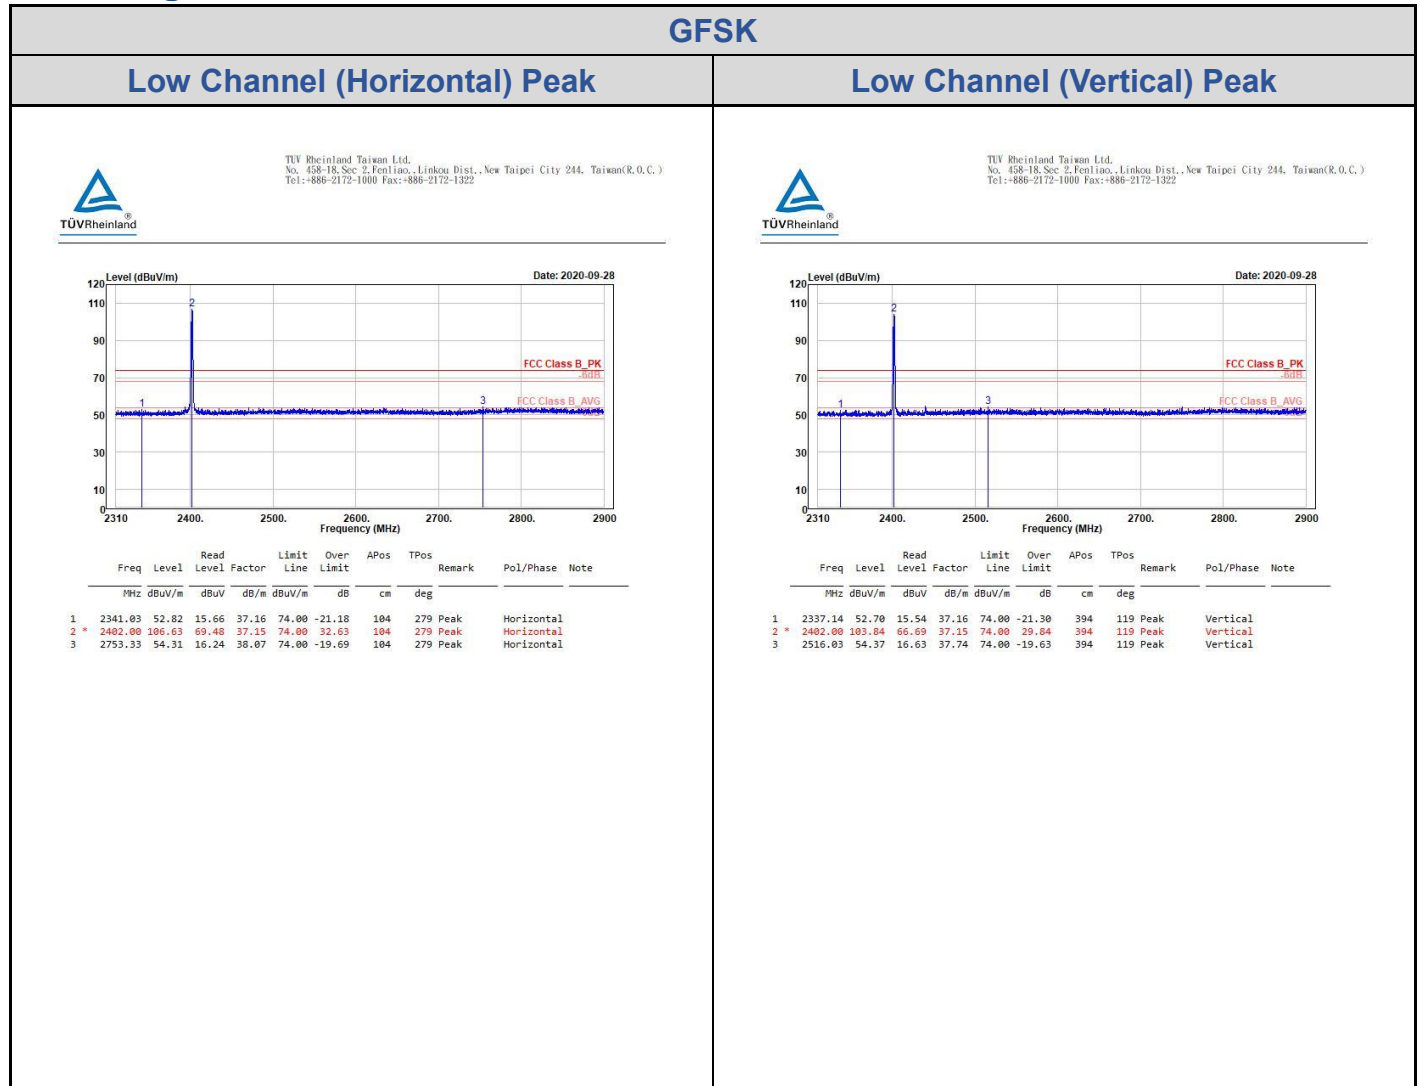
GFSK

Low Channel (Horizontal) Peak

TUV Rheinland Taiwan Ltd.
No. 458-18.Sec 2.Fenliao.,Linkou Dist.,New Taipei City 244, Taiwan(R.O.C.)
Tel:+886-2172-1000 Fax:+886-2172-1322

TÜVRheinland

Level (dBuV/m)

Date: 2020-09-28

120
110
90
70
50
30
10
0

FCC Class B_PK
-6dB
FCC Class B_AVG

1 2 3

2310 2400. 2500. 2600. 2700. 2800. 2900
Frequency (MHz)

| | Freq | Level | Read Level | Factor | Limit Line | Over Limit | APos | TPos | Remark | Pol/Phase | Note |
|---|---|---|---|---|---|---|---|---|---|---|---|
| | MHz | dBuV/m | dBuV | dB/m | dBuV/m | dB | cm | deg | | | |
| 1 | 2341.03 | 52.82 | 15.66 | 37.16 | 74.00 | -21.18 | 104 | 279 | Peak | Horizontal | |
| 2 * | 2402.00 | 106.63 | 69.48 | 37.15 | 74.00 | 32.63 | 104 | 279 | Peak | Horizontal | |
| 3 | 2753.33 | 54.31 | 16.24 | 38.07 | 74.00 | -19.69 | 104 | 279 | Peak | Horizontal | |

Low Channel (Vertical) Peak

TUV Rheinland Taiwan Ltd.
No. 458-18.Sec 2.Fenliao.,Linkou Dist.,New Taipei City 244, Taiwan(R.O.C.)
Tel:+886-2172-1000 Fax:+886-2172-1322

TÜVRheinland

Level (dBuV/m)

Date: 2020-09-28

120
110
90
70
50
30
10
0

FCC Class B_PK
-6dB
FCC Class B_AVG

1 2 3

2310 2400. 2500. 2600. 2700. 2800. 2900
Frequency (MHz)

| | Freq | Level | Read Level | Factor | Limit Line | Over Limit | APos | TPos | Remark | Pol/Phase | Note |
|---|---|---|---|---|---|---|---|---|---|---|---|
| | MHz | dBuV/m | dBuV | dB/m | dBuV/m | dB | cm | deg | | | |
| 1 | 2337.14 | 52.70 | 15.54 | 37.16 | 74.00 | -21.30 | 394 | 119 | Peak | Vertical | |
| 2 * | 2402.00 | 103.84 | 66.69 | 37.15 | 74.00 | 29.84 | 394 | 119 | Peak | Vertical | |
| 3 | 2516.03 | 54.37 | 16.63 | 37.74 | 74.00 | -19.63 | 394 | 119 | Peak | Vertical | |